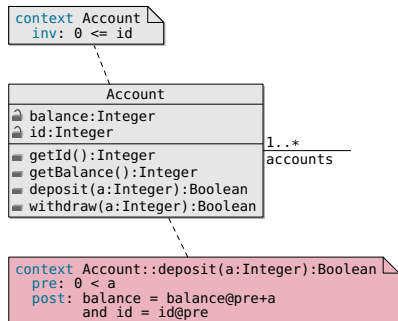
context Account
  inv: 0 <= id

Account

balance:Integer
id:Integer

getId():Integer
getBalance():Integer
deposit(a:Integer):Boolean
withdraw(a:Integer):Boolean

1..*
accounts

context Account::deposit(a:Integer):Boolean
  pre: 0 < a
  post: balance = balance@pre+a
        and id = id@pre